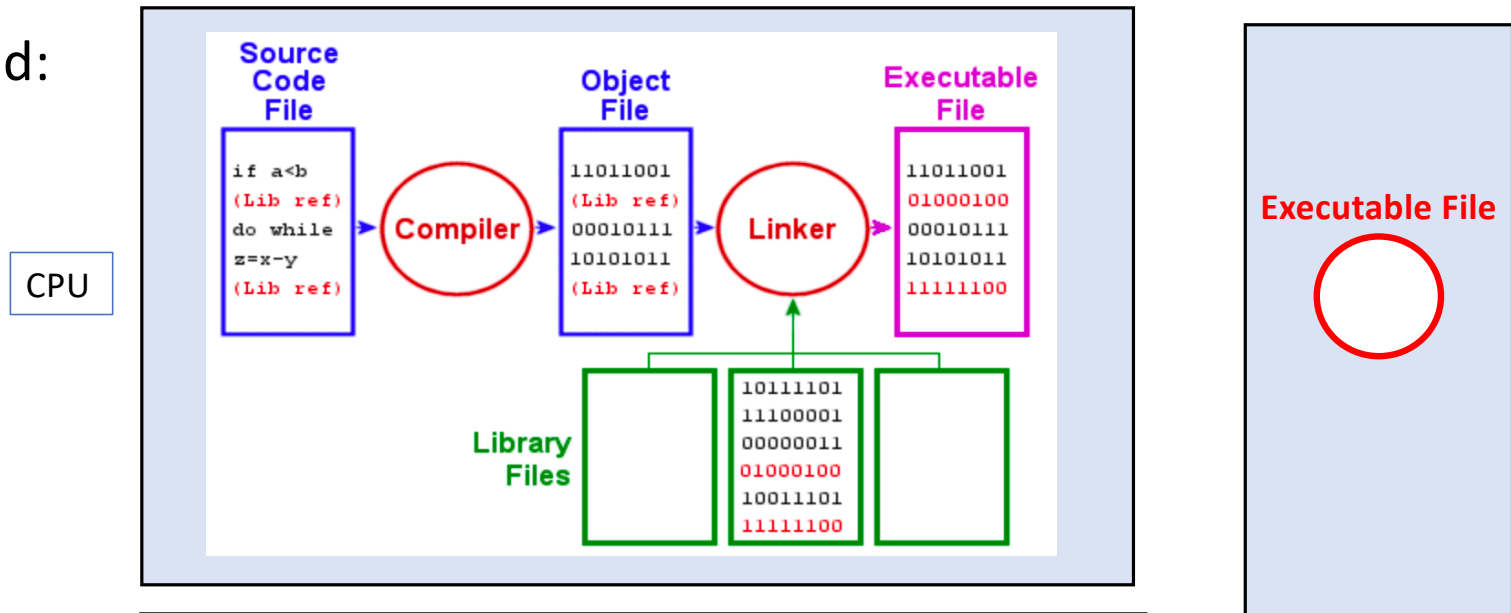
d:

CPU

Source Code File

if a<b
(Lib ref)
do while
z=x-y
(Lib ref)

Compiler

Object File

11011001
(Lib ref)
00010111
10101011
(Lib ref)

Linker

Executable File

11011001
01000100
00010111
10101011
11111100

Library Files

10111101
11100001
00000011
01000100
10011101
11111100

Executable File